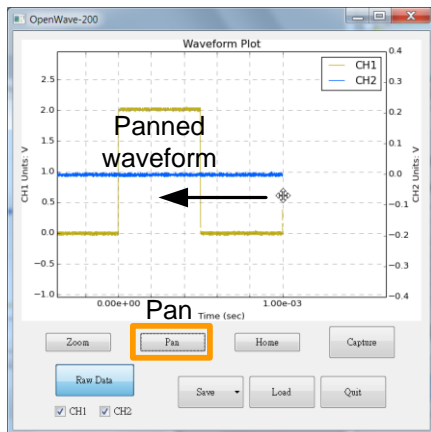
OpenWave-200

Waveform Plot

CH1
CH2

2.5
2.0
1.5
1.0
0.5
0.0
−0.5
−1.0

CH1 Units: V

0.4
0.3
0.2
0.1
0.0
−0.1
−0.2
−0.3
−0.4

CH2 Units: V

Panned waveform

0.00e+00
1.00e-03
Time (sec)

Pan

Zoom
Pan
Home
Capture
Raw Data
Save
Load
Quit
CH1
CH2